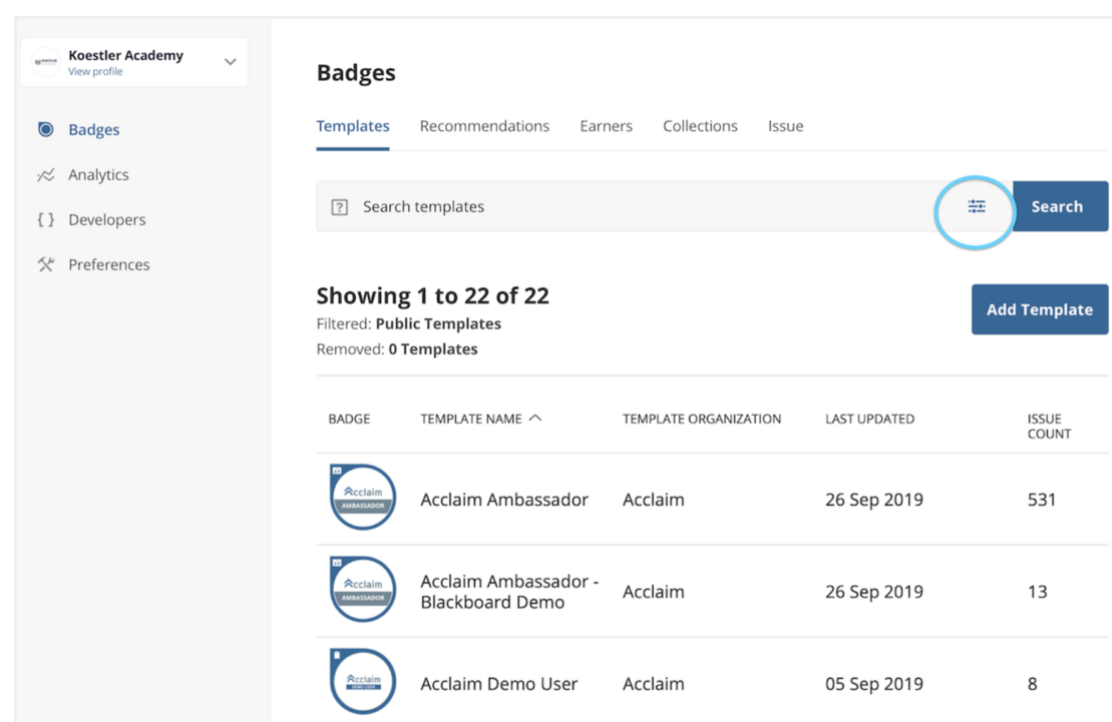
Koestler Academy
View profile

Badges
Analytics
Developers
Preferences

Badges

Templates Recommendations Earners Collections Issue

Search templates

Search

Showing 1 to 22 of 22
Filtered: Public Templates
Removed: 0 Templates

Add Template

| BADGE | TEMPLATE NAME | TEMPLATE ORGANIZATION | LAST UPDATED | ISSUE COUNT |
|---|---|---|---|---|
| Acclaim AMBASSADOR | Acclaim Ambassador | Acclaim | 26 Sep 2019 | 531 |
| Acclaim AMBASSADOR | Acclaim Ambassador - Blackboard Demo | Acclaim | 26 Sep 2019 | 13 |
| Acclaim DEMO USER | Acclaim Demo User | Acclaim | 05 Sep 2019 | 8 |